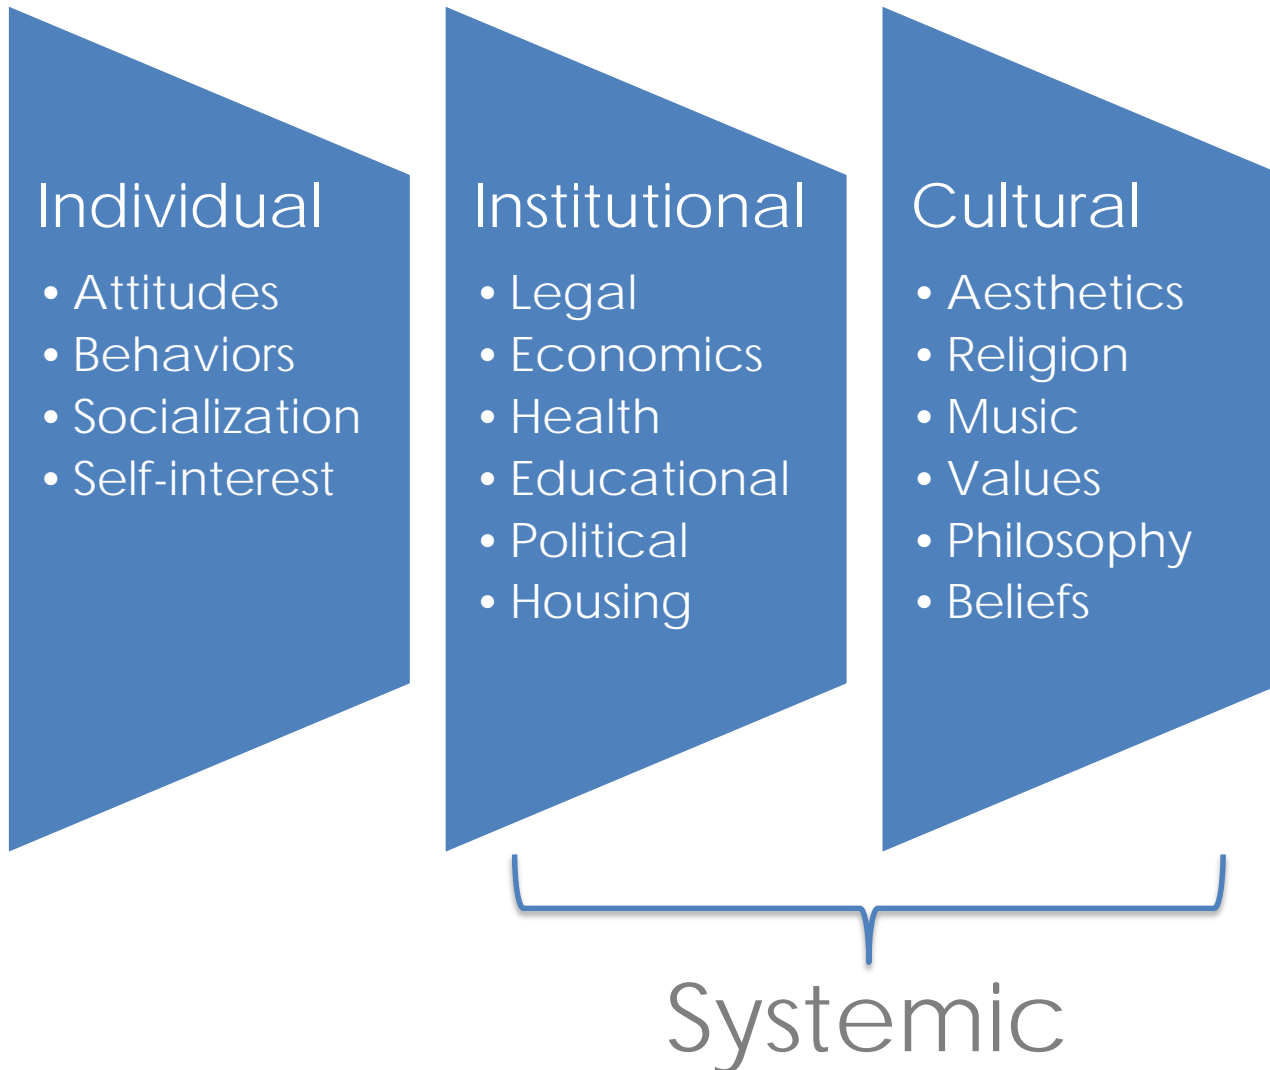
Individual
• Attitudes
• Behaviors
• Socialization
• Self-interest

Institutional
• Legal
• Economics
• Health
• Educational
• Political
• Housing

Cultural
• Aesthetics
• Religion
• Music
• Values
• Philosophy
• Beliefs

Systemic